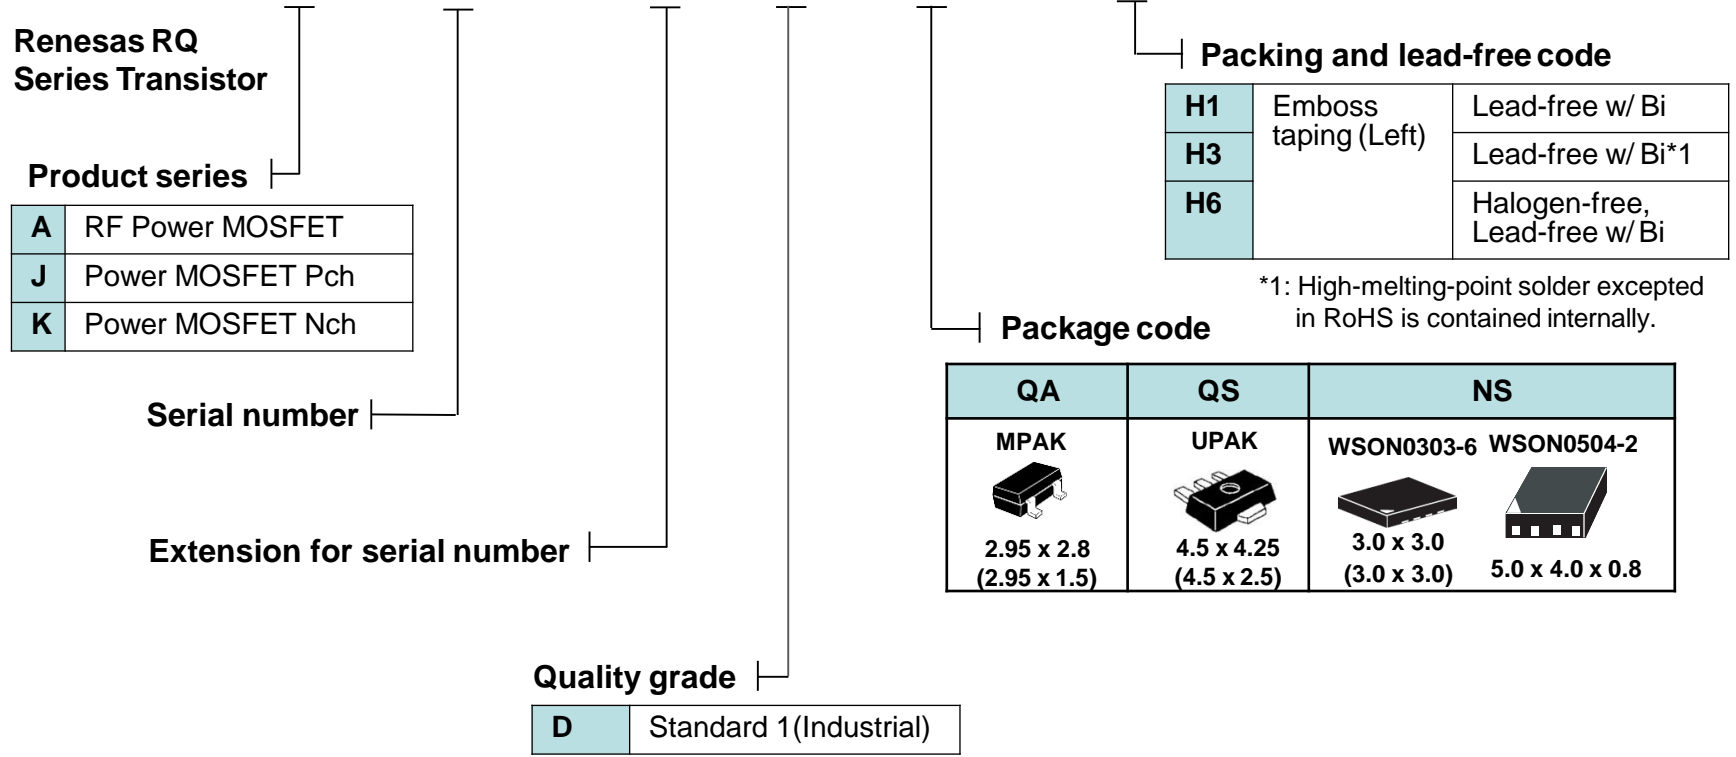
Renesas RQ
Series Transistor

Packing and lead-free code

| H1 | Emboss taping (Left) | Lead-free w/ Bi |
|---|---|---|
| H3 | | Lead-free w/ Bi*1 |
| H6 | | Halogen-free, Lead-free w/ Bi |

*1: High-melting-point solder excepted in RoHS is contained internally.

Product series

| A | RF Power MOSFET |
|---|---|
| J | Power MOSFET Pch |
| K | Power MOSFET Nch |

Package code

| QA | QS | NS | |
|---|---|---|---|
| MPAK 2.95 x 2.8 (2.95 x 1.5) | UPAK 4.5 x 4.25 (4.5 x 2.5) | WSON0303-6 3.0 x 3.0 (3.0 x 3.0) | WSON0504-2 5.0 x 4.0 x 0.8 |

Serial number

Extension for serial number

Quality grade

| D | Standard 1(Industrial) |
|---|---|